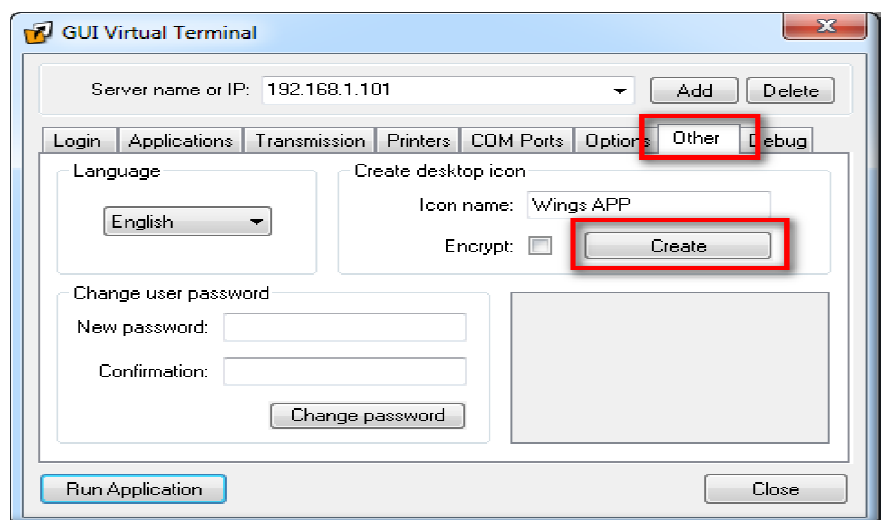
GUI Virtual Terminal

Server name or IP: 192.168.1.101

Add

Delete

Login

Applications

Transmission

Printers

COM Ports

Options

Other

Debug

Language

English

Create desktop icon

Icon name: Wings APP

Encrypt:

Create

Change user password

New password:

Confirmation:

Change password

Run Application

Close